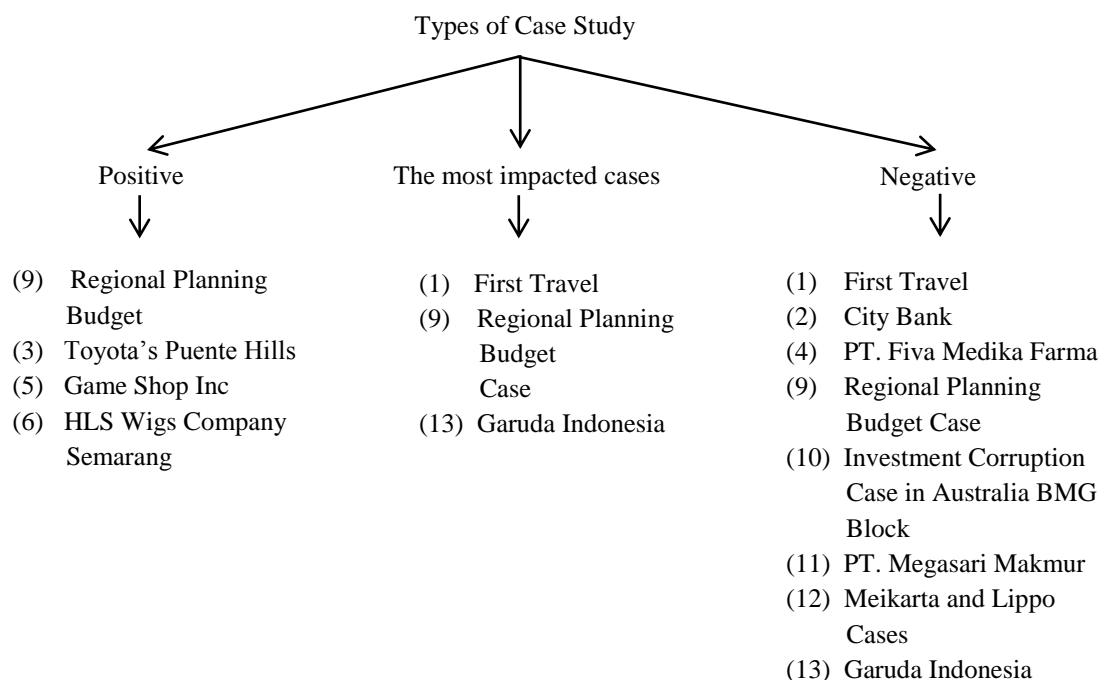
Types of Case Study

Positive

(9) Regional Planning Budget
(3) Toyota's Puente Hills
(5) Game Shop Inc
(6) HLS Wigs Company Semarang

The most impacted cases

(1) First Travel
(9) Regional Planning Budget Case
(13) Garuda Indonesia

Negative

(1) First Travel
(2) City Bank
(4) PT. Fiva Medika Farma
(9) Regional Planning Budget Case
(10) Investment Corruption Case in Australia BMG Block
(11) PT. Megasari Makmur
(12) Meikarta and Lippo Cases
(13) Garuda Indonesia